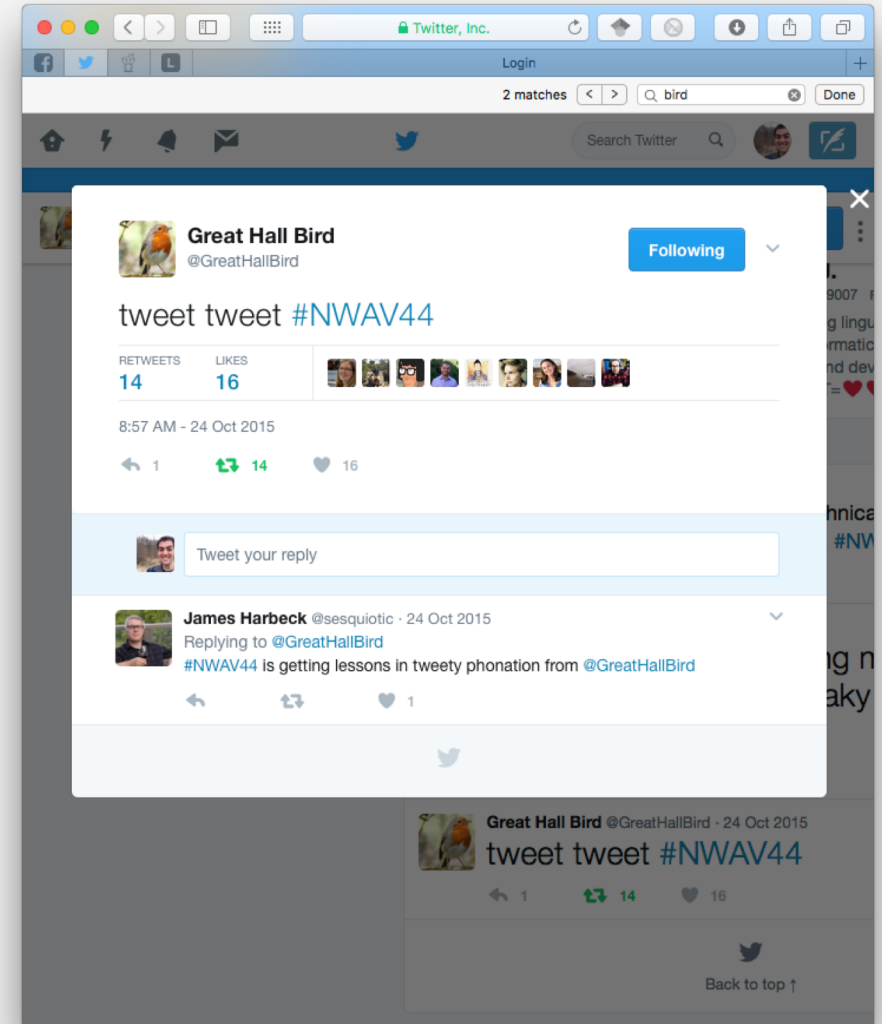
Twitter, Inc.

Login

2 matches bird Done

Search Twitter

Great Hall Bird
@GreatHallBird

Following

tweet tweet #NWAV44

RETWEETS
14

LIKES
16

8:57 AM - 24 Oct 2015

1 14 16

Tweet your reply

James Harbeck @sesquiotic · 24 Oct 2015
Replying to @GreatHallBird
#NWAV44 is getting lessons in tweety phonation from @GreatHallBird

1

Great Hall Bird @GreatHallBird · 24 Oct 2015
tweet tweet #NWAV44

1 14 16

Back to top ↑